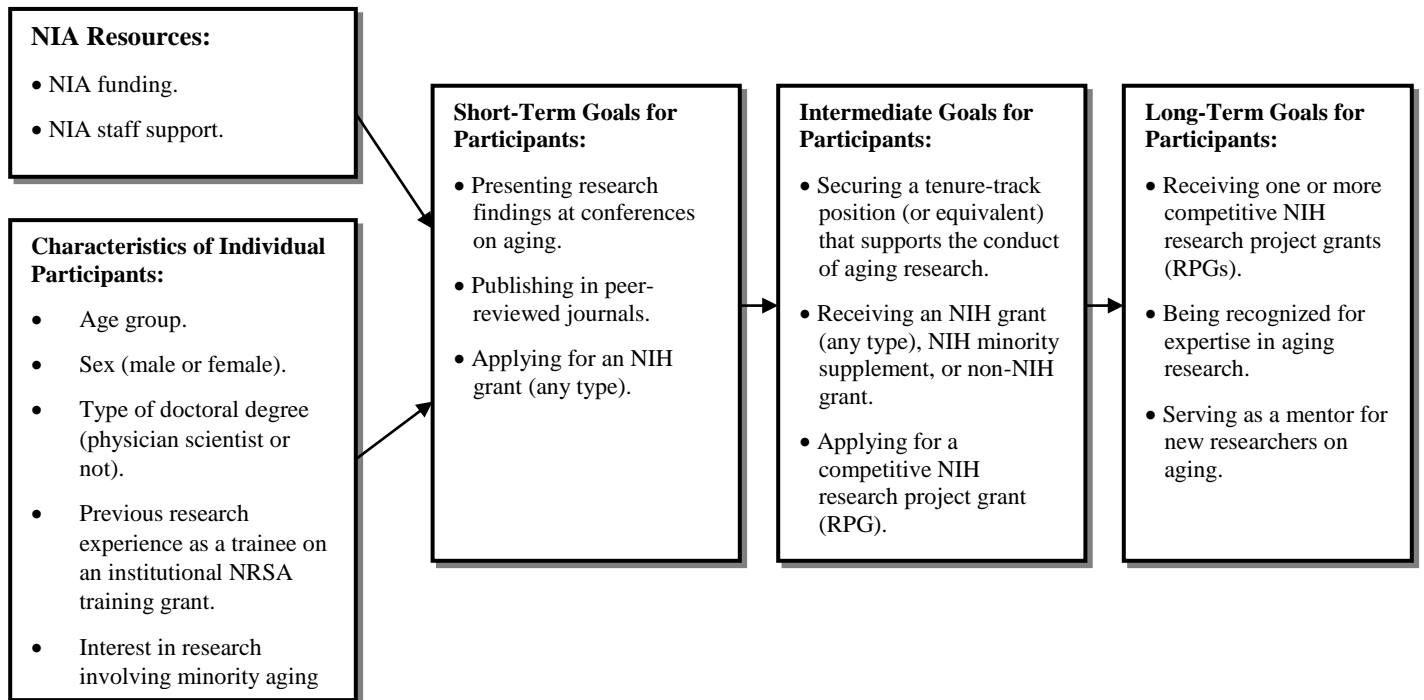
NIA Resources:

• NIA funding.

• NIA staff support.

Characteristics of Individual Participants:

• Age group.

• Sex (male or female).

• Type of doctoral degree (physician scientist or not).

• Previous research experience as a trainee on an institutional NRSA training grant.

• Interest in research involving minority aging

Short-Term Goals for Participants:

• Presenting research findings at conferences on aging.

• Publishing in peer-reviewed journals.

• Applying for an NIH grant (any type).

Intermediate Goals for Participants:

• Securing a tenure-track position (or equivalent) that supports the conduct of aging research.

• Receiving an NIH grant (any type), NIH minority supplement, or non-NIH grant.

• Applying for a competitive NIH research project grant (RPG).

Long-Term Goals for Participants:

• Receiving one or more competitive NIH research project grants (RPGs).

• Being recognized for expertise in aging research.

• Serving as a mentor for new researchers on aging.